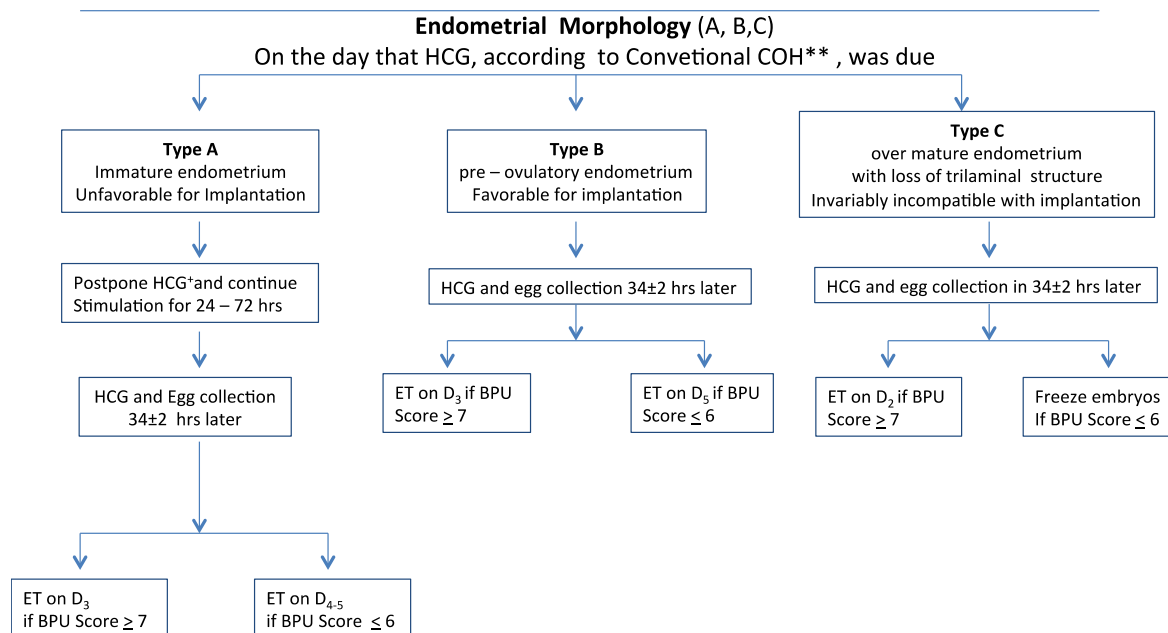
**Endometrial Morphology** (A, B,C)
On the day that HCG, according to Convetional COH** , was due

**Type A**
Immature endometrium
Unfavorable for Implantation

Postpone HCG$^{+}$and continue Stimulation for 24 – 72 hrs

HCG and Egg collection 34±2 hrs later

ET on $D_3$ if BPU Score $\geq$ 7

ET on $D_{4-5}$ if BPU Score $\leq$ 6

**Type B**
pre – ovulatory endometrium
Favorable for implantation

HCG and egg collection 34±2 hrs later

ET on $D_3$ if BPU Score $\geq$ 7

ET on $D_5$ if BPU Score $\leq$ 6

**Type C**
over mature endometrium
with loss of trilaminal structure
Invariably incompatible with implantation

HCG and egg collection in 34±2 hrs later

ET on $D_2$ if BPU Score $\geq$ 7

Freeze embryos If BPU Score $\leq$ 6